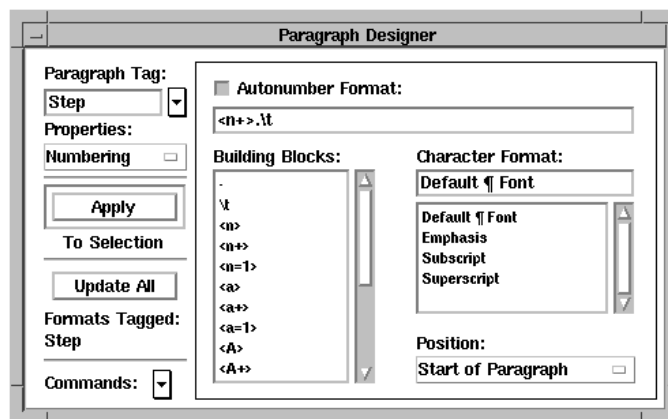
Paragraph Designer

Paragraph Tag:
Step
Properties:
Numbering

Apply
To Selection

Update All

Formats Tagged:
Step

Commands:

Autonumber Format:
<n+>.\t

Building Blocks:
.
\t
<n>
<n+>
<n=1>
<a>
<a+>
<a=1>
<A>
<A+>

Character Format:
Default ¶ Font

Default ¶ Font
Emphasis
Subscript
Superscript

Position:
Start of Paragraph